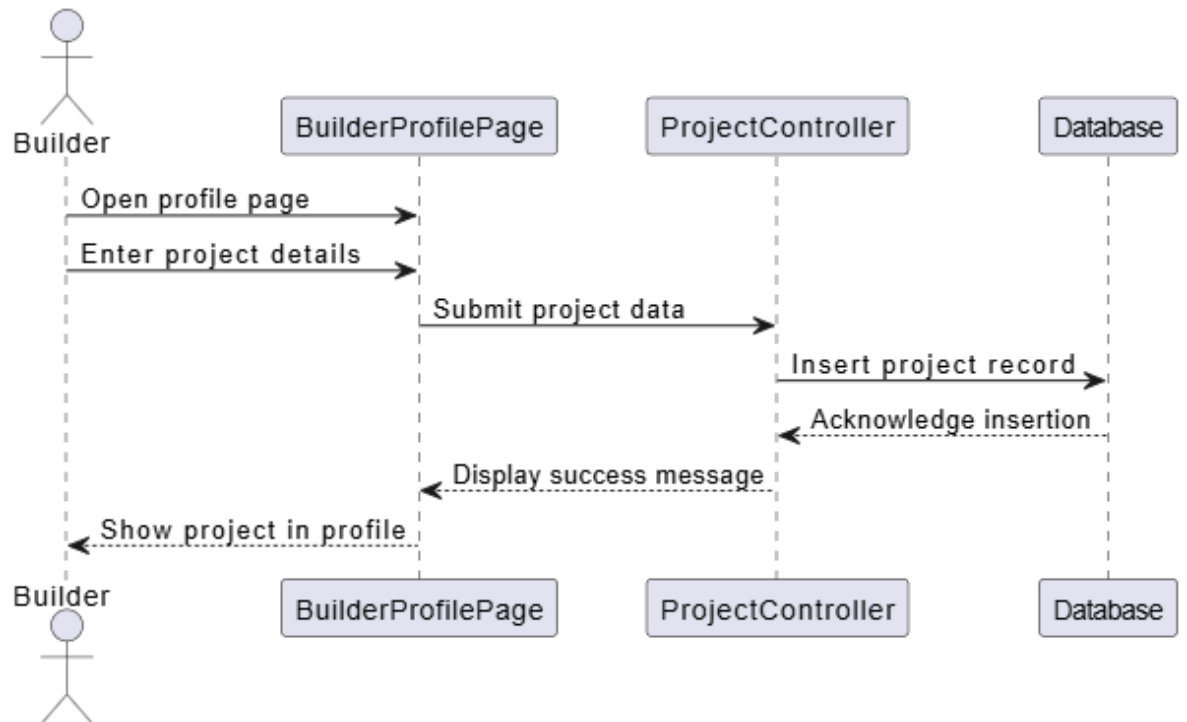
Builder

BuilderProfilePage

ProjectController

Database

Open profile page

Enter project details

Submit project data

Insert project record

Acknowledge insertion

Display success message

Show project in profile

Builder

BuilderProfilePage

ProjectController

Database